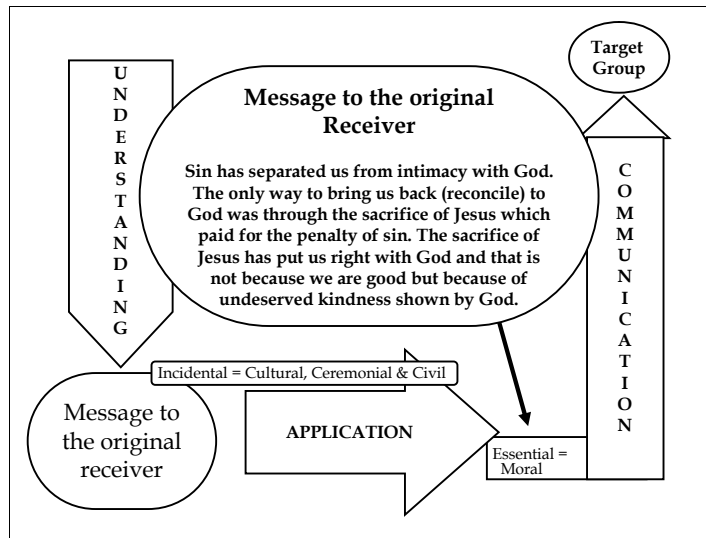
UNDERSTANDING

Message to the original Receiver

Sin has separated us from intimacy with God. The only way to bring us back (reconcile) to God was through the sacrifice of Jesus which paid for the penalty of sin. The sacrifice of Jesus has put us right with God and that is not because we are good but because of undeserved kindness shown by God.

Target Group

COMMUNICATION

Incidental = Cultural, Ceremonial & Civil

Message to the original receiver

APPLICATION

Essential = Moral